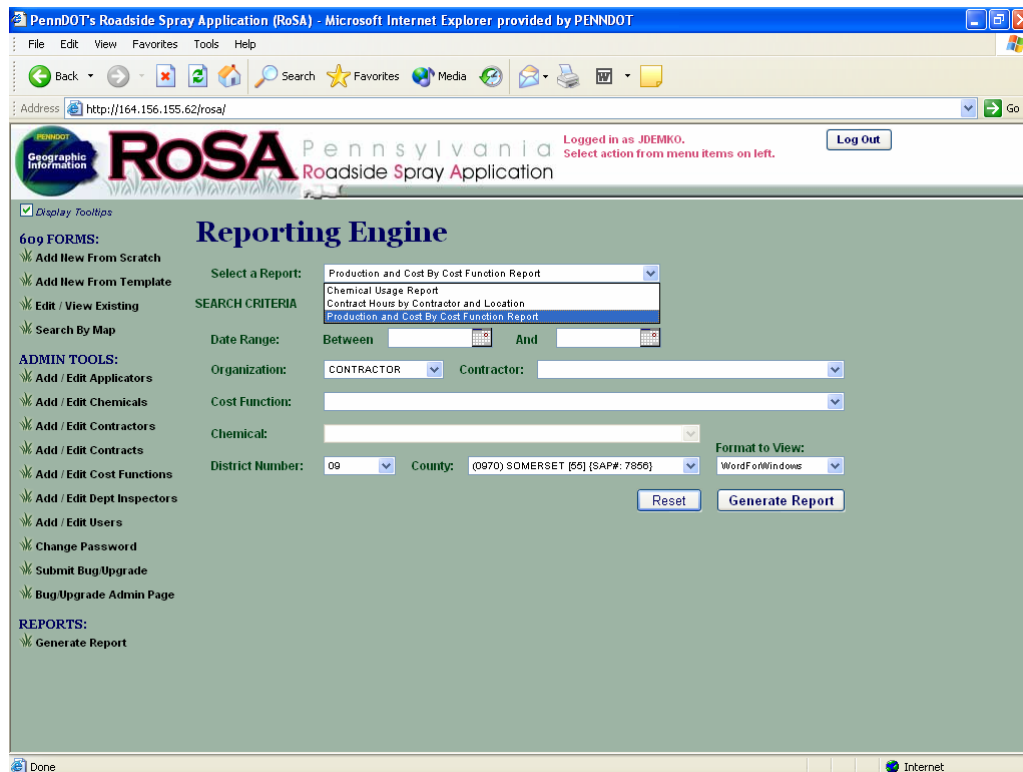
PennDOT's Roadside Spray Application (RoSA) - Microsoft Internet Explorer provided by PENNDOT

File Edit View Favorites Tools Help

Back Search Favorites Media

Address http://164.156.155.62/rosa/ Go

PENNDOT Geographic Information

RoSA Pennsylvania Roadside Spray Application

Logged in as JDEMKO.
Select action from menu items on left.

Log Out

Display Tooltips

609 FORMS:
Add New From Scratch
Add New From Template
Edit / View Existing
Search By Map

ADMIN TOOLS:
Add / Edit Applicators
Add / Edit Chemicals
Add / Edit Contractors
Add / Edit Contracts
Add / Edit Cost Functions
Add / Edit Dept Inspectors
Add / Edit Users
Change Password
Submit Bug/Upgrade
Bug/Upgrade Admin Page

REPORTS:
Generate Report

Reporting Engine

Select a Report: Production and Cost By Cost Function Report

Chemical Usage Report
Contract Hours by Contractor and Location
Production and Cost By Cost Function Report

SEARCH CRITERIA

Date Range: Between And

Organization: CONTRACTOR Contractor:

Cost Function:

Chemical:

Format to View:

District Number: 09 County: (0970) SOMERSET [55] {SAP#: 7856} WordForWindows

Reset Generate Report

Done Internet